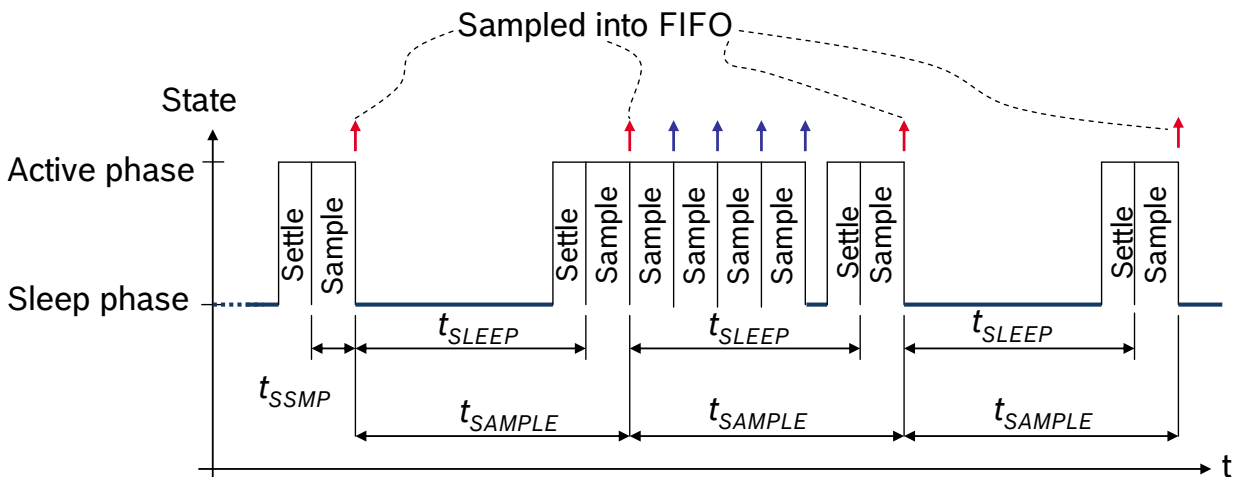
Sampled into FIFO

State

Active phase

Sleep phase

Settle Sample Settle Sample Sample Sample Sample Sample Settle Sample Settle Sample

$t_{SLEEP}$ $t_{SLEEP}$ $t_{SLEEP}$

$t_{SSMP}$

$t_{SAMPLE}$ $t_{SAMPLE}$ $t_{SAMPLE}$

t